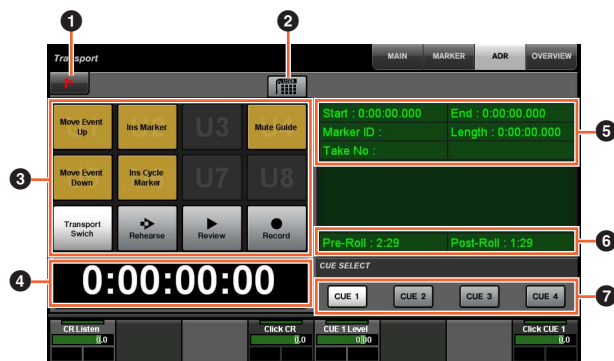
1
2
Transport
MAIN
MARKER
ADR
OVERVIEW
3
Move Event Up
Ins Marker
U3
Mute Guide
Move Event Down
Ins Cycle Marker
U7
U8
Transport Swich
Rehearse
Review
Record
4
0:00:00:00
Start : 0:00:00.000
End : 0:00:00.000
Marker ID :
Length : 0:00:00.000
Take No :
5
Pre-Roll : 2:29
Post-Roll : 1:29
6
CUE SELECT
CUE 1
CUE 2
CUE 3
CUE 4
7
CR Listen
0.0
Click CR
0.0
CUE 1 Level
0.00
Click CUE 1
0.0